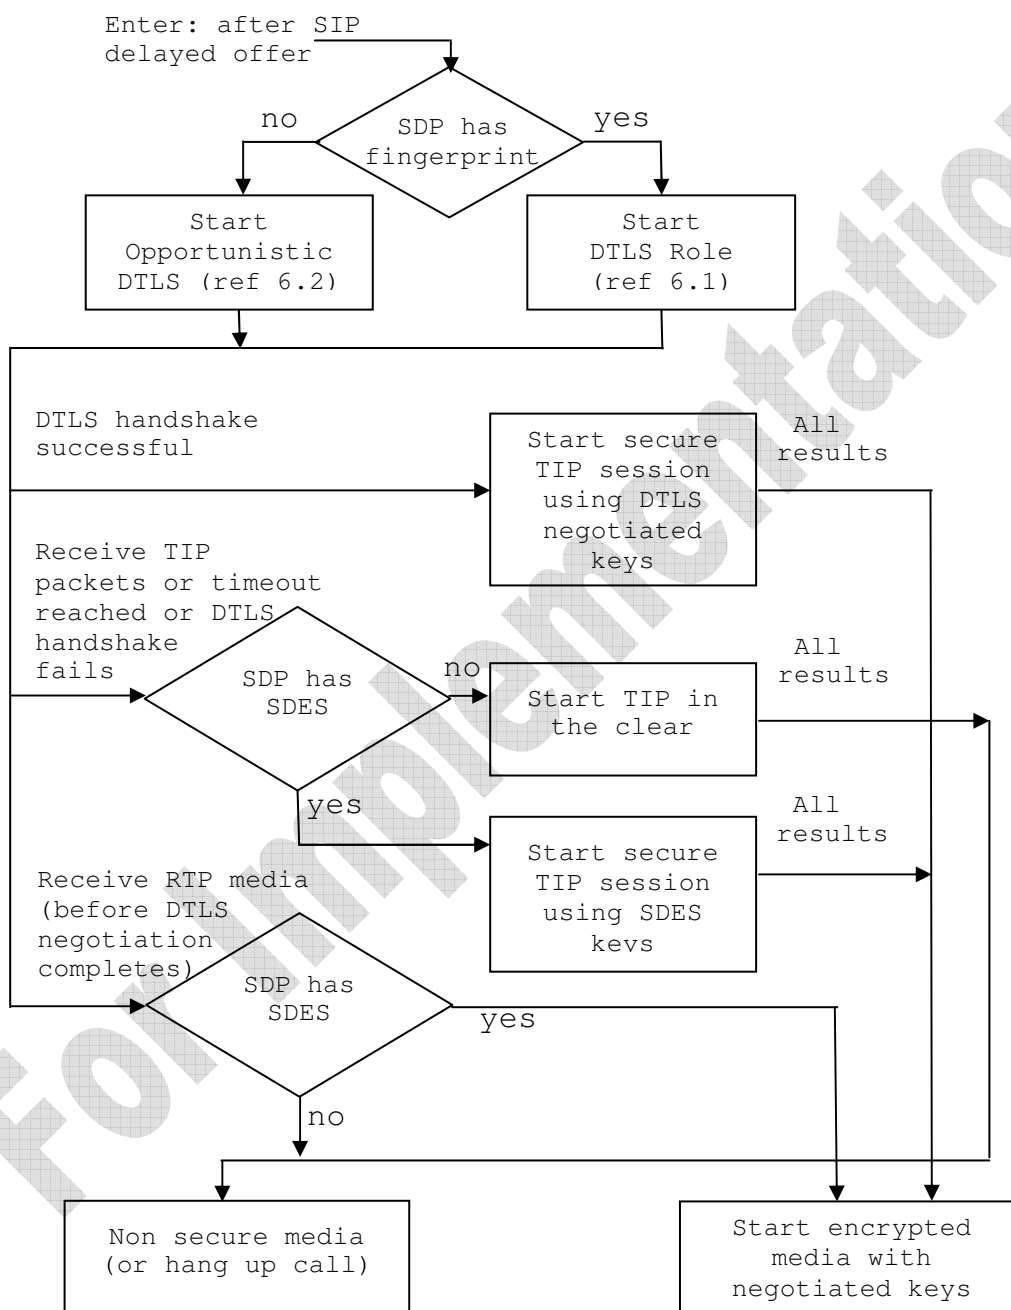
Enter: after SIP delayed offer

no

SDP has fingerprint

yes

Start Opportunistic DTLS (ref 6.2)

Start DTLS Role (ref 6.1)

DTLS handshake successful

Start secure TIP session using DTLS negotiated keys

All results

Receive TIP packets or timeout reached or DTLS handshake fails

SDP has SDES

no

Start TIP in the clear

All results

yes

Start secure TIP session using SDES keys

All results

Receive RTP media (before DTLS negotiation completes)

SDP has SDES

yes

no

Non secure media (or hang up call)

Start encrypted media with negotiated keys

For Implementation